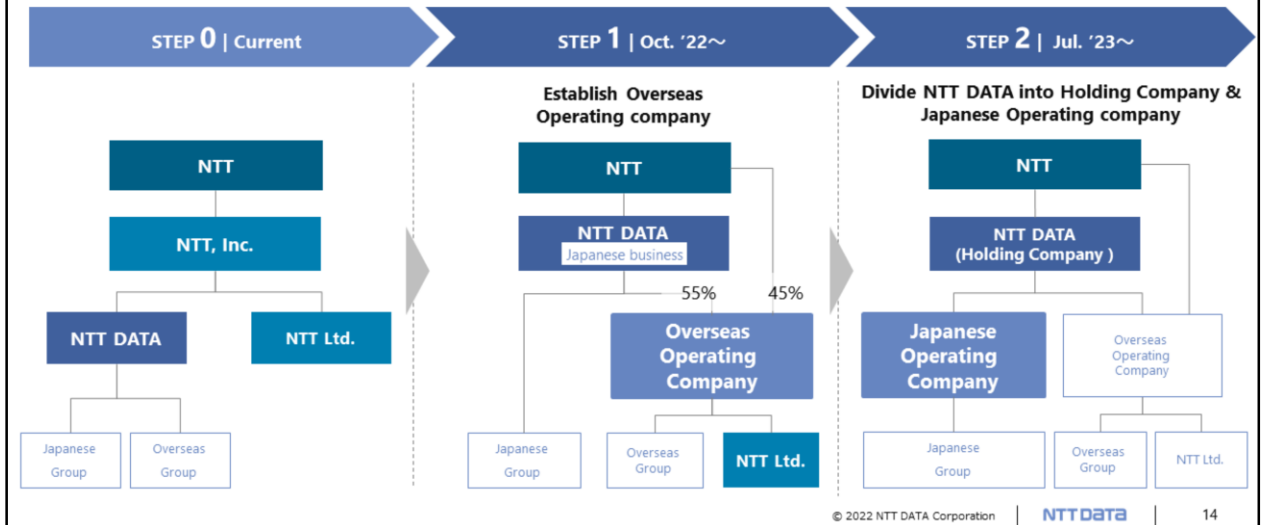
STEP 0 | Current

NTT

NTT, Inc.

NTT DATA

NTT Ltd.

Japanese Group

Overseas Group

STEP 1 | Oct. '22～

Establish Overseas Operating company

NTT

NTT DATA
Japanese business

55%

45%

Overseas Operating Company

Japanese Group

Overseas Group

NTT Ltd.

STEP 2 | Jul. '23～

Divide NTT DATA into Holding Company & Japanese Operating company

NTT

NTT DATA
(Holding Company )

Japanese Operating Company

Overseas Operating Company

Japanese Group

Overseas Group

NTT Ltd.

© 2022 NTT DATA Corporation

NTT Data

14